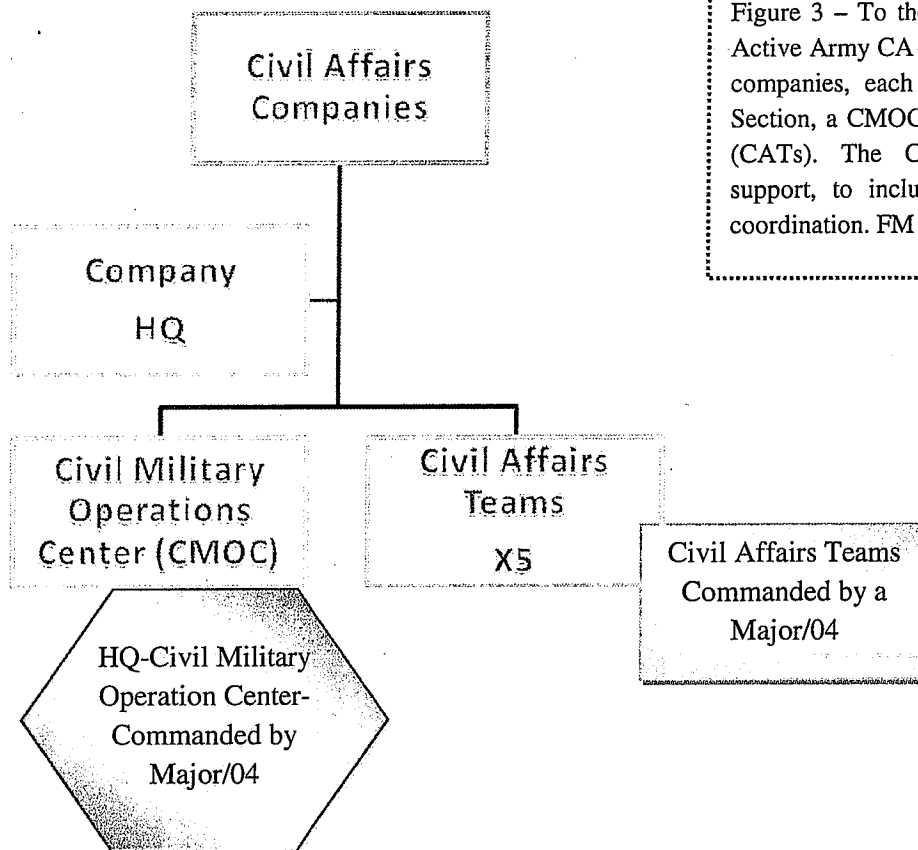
Civil Affairs Companies

Company HQ

Civil Military Operations Center (CMOC)

Civil Affairs Teams X5

Civil Affairs Teams Commanded by a Major/04

HQ-Civil Military Operation Center-Commanded by Major/04

Figure 3 – To th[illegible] Active Army CA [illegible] companies, each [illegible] Section, a CMOC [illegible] (CATs). The C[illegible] support, to inclu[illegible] coordination. FM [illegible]